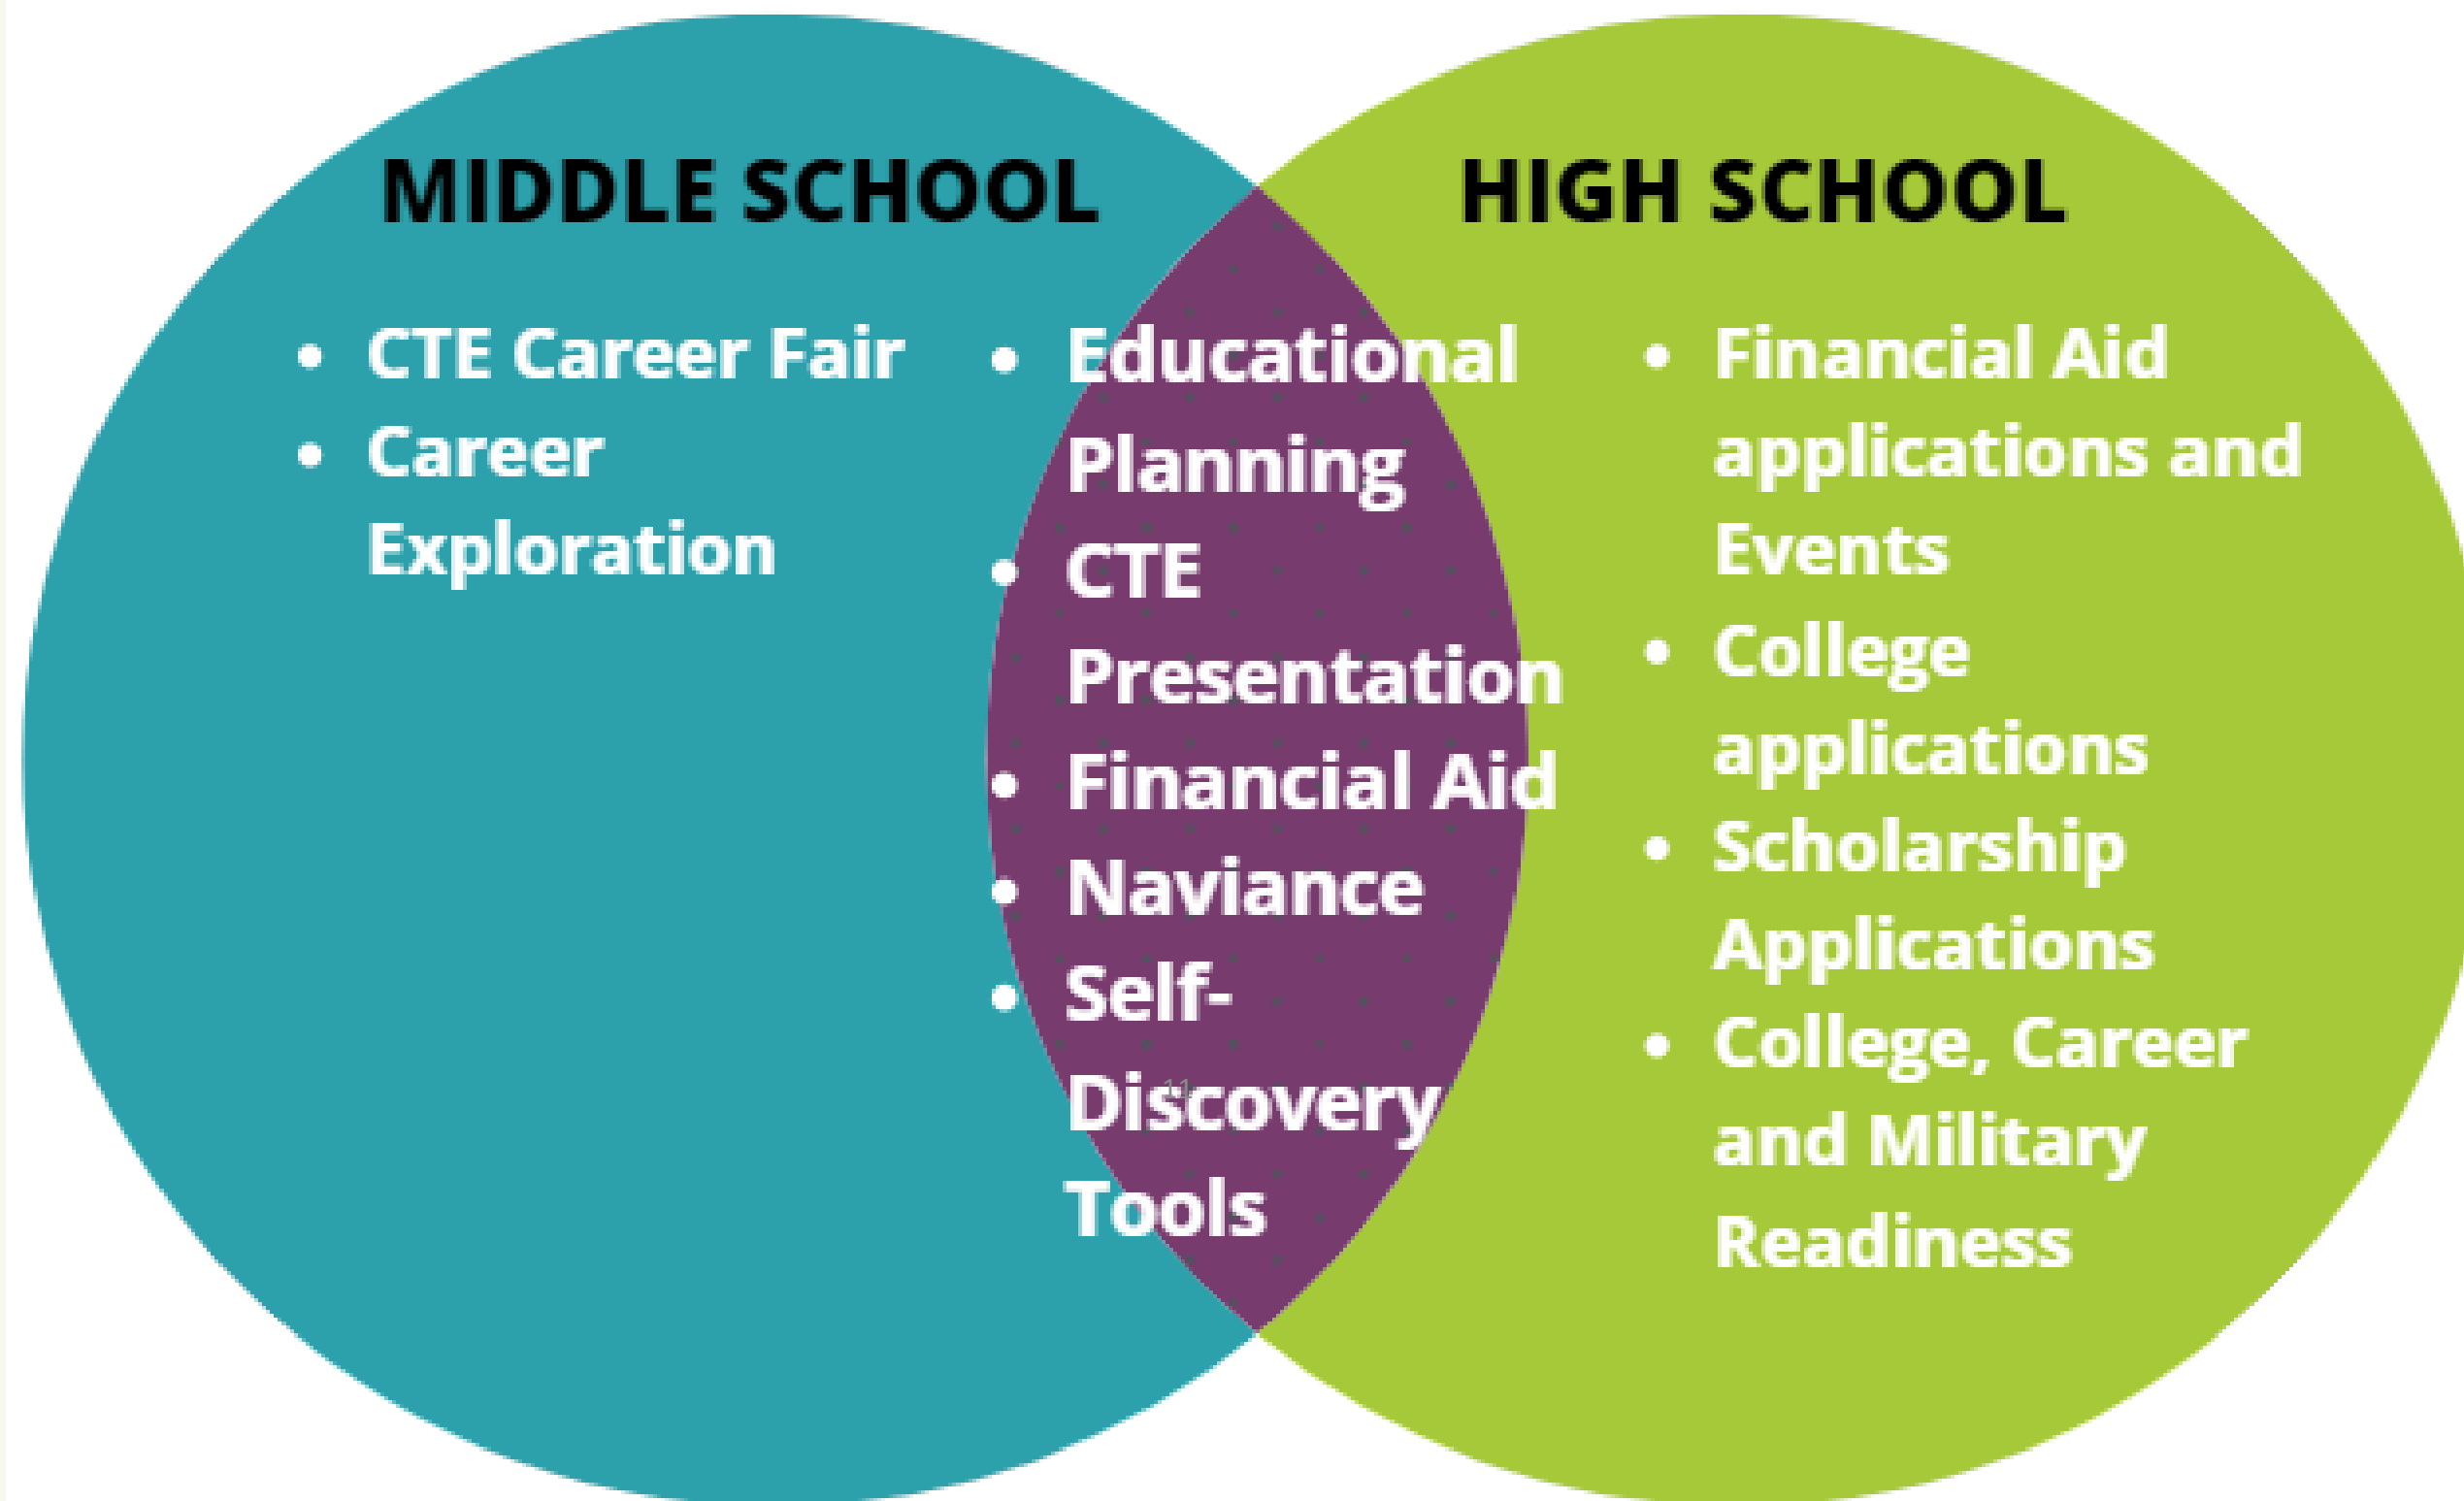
MIDDLE SCHOOL

- CTE Career Fair
- Career Exploration

- Educational Planning
- CTE Presentation
- Financial Aid
- Naviance
- Self-Discovery Tools

HIGH SCHOOL

- Financial Aid applications and Events
- College applications
- Scholarship Applications
- College, Career and Military Readiness